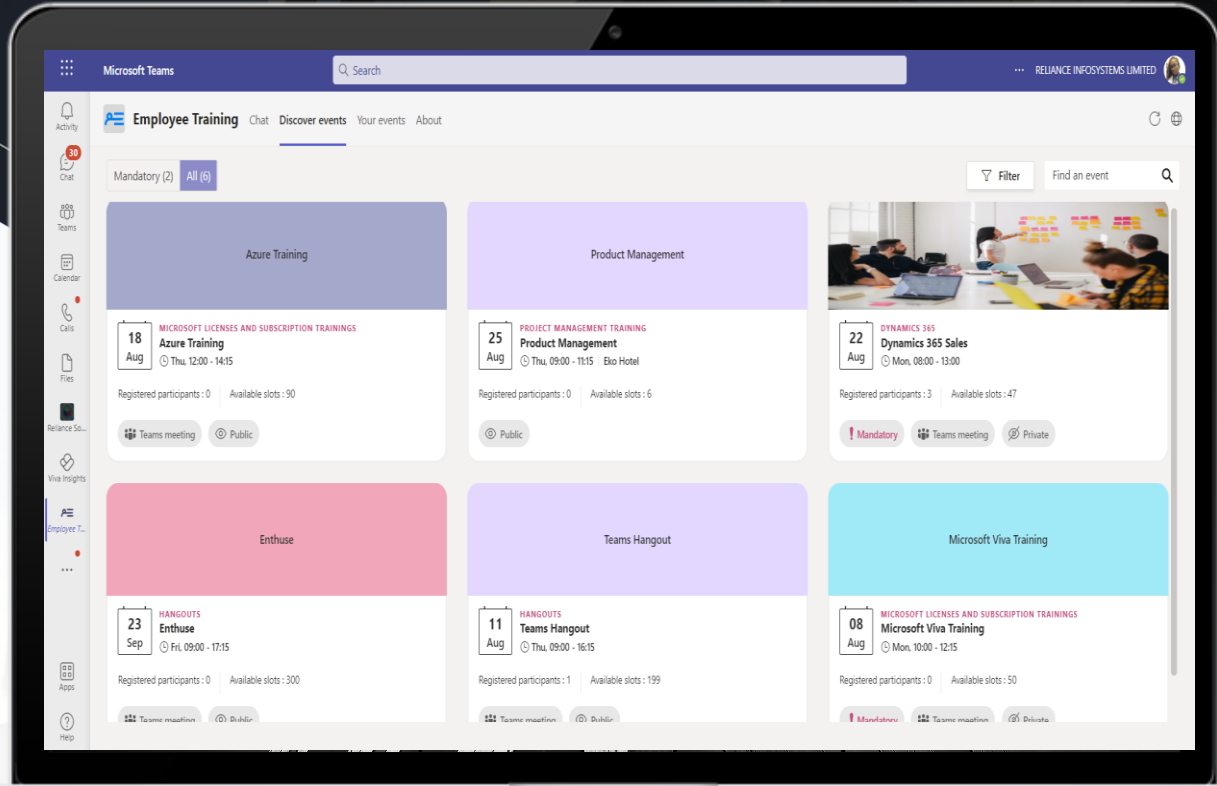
Microsoft Teams

Search

··· RELIANCE INFOSYSTEMS LIMITED

Activity

30

Chat

Teams

Calendar

Calls

Files

Reliance So...

Viva Insights

Employee T...

···

Apps

Help

Employee Training Chat Discover events Your events About

Mandatory (2) All (6)

Filter

Find an event

Azure Training

18 Aug

MICROSOFT LICENSES AND SUBSCRIPTION TRAININGS

Azure Training

Thu, 12:00 - 14:15

Registered participants : 0 Available slots : 90

Teams meeting Public

Product Management

25 Aug

PROJECT MANAGEMENT TRAINING

Product Management

Thu, 09:00 - 11:15 Eko Hotel

Registered participants : 0 Available slots : 6

Public

22 Aug

DYNAMICS 365

Dynamics 365 Sales

Mon, 08:00 - 13:00

Registered participants : 3 Available slots : 47

Mandatory Teams meeting Private

Enthuse

23 Sep

HANGOUTS

Enthuse

Fri, 09:00 - 17:15

Registered participants : 0 Available slots : 300

Teams meeting Public

Teams Hangout

11 Aug

HANGOUTS

Teams Hangout

Thu, 09:00 - 16:15

Registered participants : 1 Available slots : 199

Teams meeting Public

Microsoft Viva Training

08 Aug

MICROSOFT LICENSES AND SUBSCRIPTION TRAININGS

Microsoft Viva Training

Mon, 10:00 - 12:15

Registered participants : 0 Available slots : 50

Mandatory Teams meeting Private